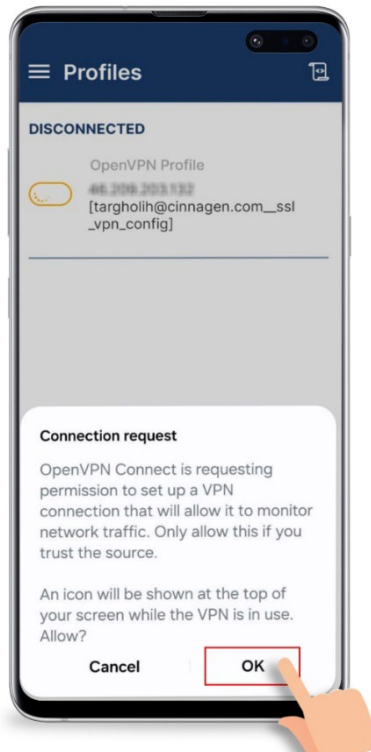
Profiles

DISCONNECTED

OpenVPN Profile

46.209.203.132

[targholih@cinnagen.com__ssl_vpn_config]

Connection request

OpenVPN Connect is requesting permission to set up a VPN connection that will allow it to monitor network traffic. Only allow this if you trust the source.

An icon will be shown at the top of your screen while the VPN is in use. Allow?

Cancel

OK